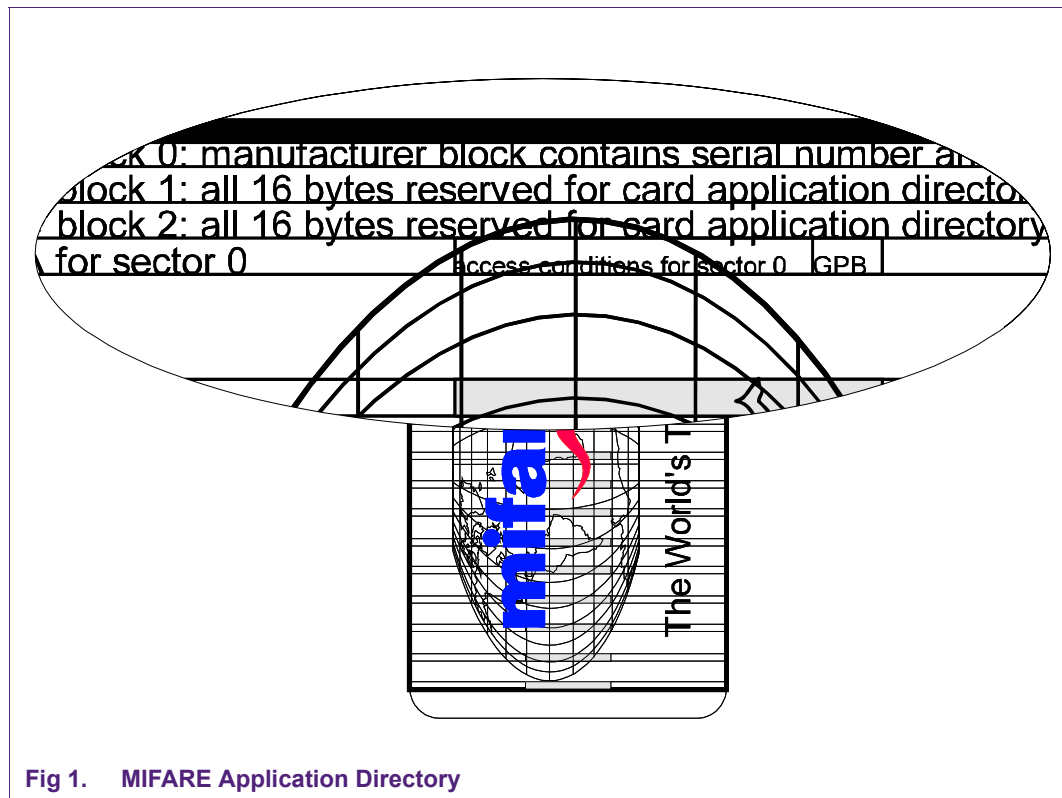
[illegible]ck 0: manufacturer block contains serial number a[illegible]

block 1: all 16 bytes reserved for card application directo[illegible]

block 2: all 16 bytes reserved for card application directory

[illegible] for sector 0

access conditions for sector 0 GPB

mifa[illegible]

The World's T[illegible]

Fig 1. MIFARE Application Directory